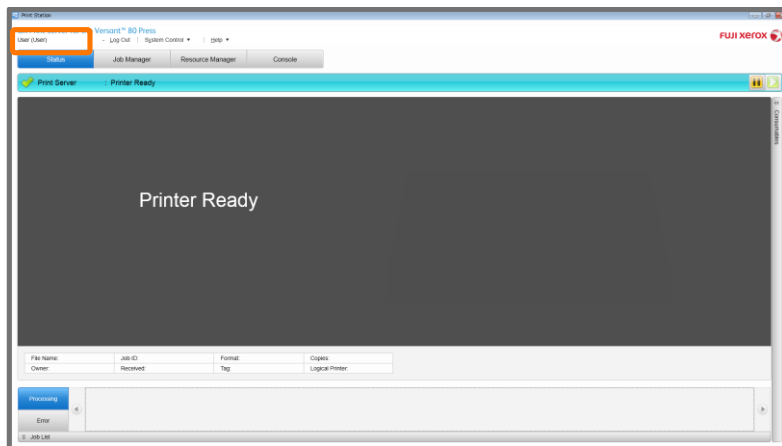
Print Station

Versant™ 80 Press

User (User)

Log Out | System Control ▾ | Help ▾

FUJI XEROX

Status | Job Manager | Resource Manager | Console

Print Server : Printer Ready

Consumables

Printer Ready

| File Name: | Job ID: | Format: | Copies: |
|---|---|---|---|
| Owner: | Received: | Tag: | Logical Printer: |

Processing

Error

Job List